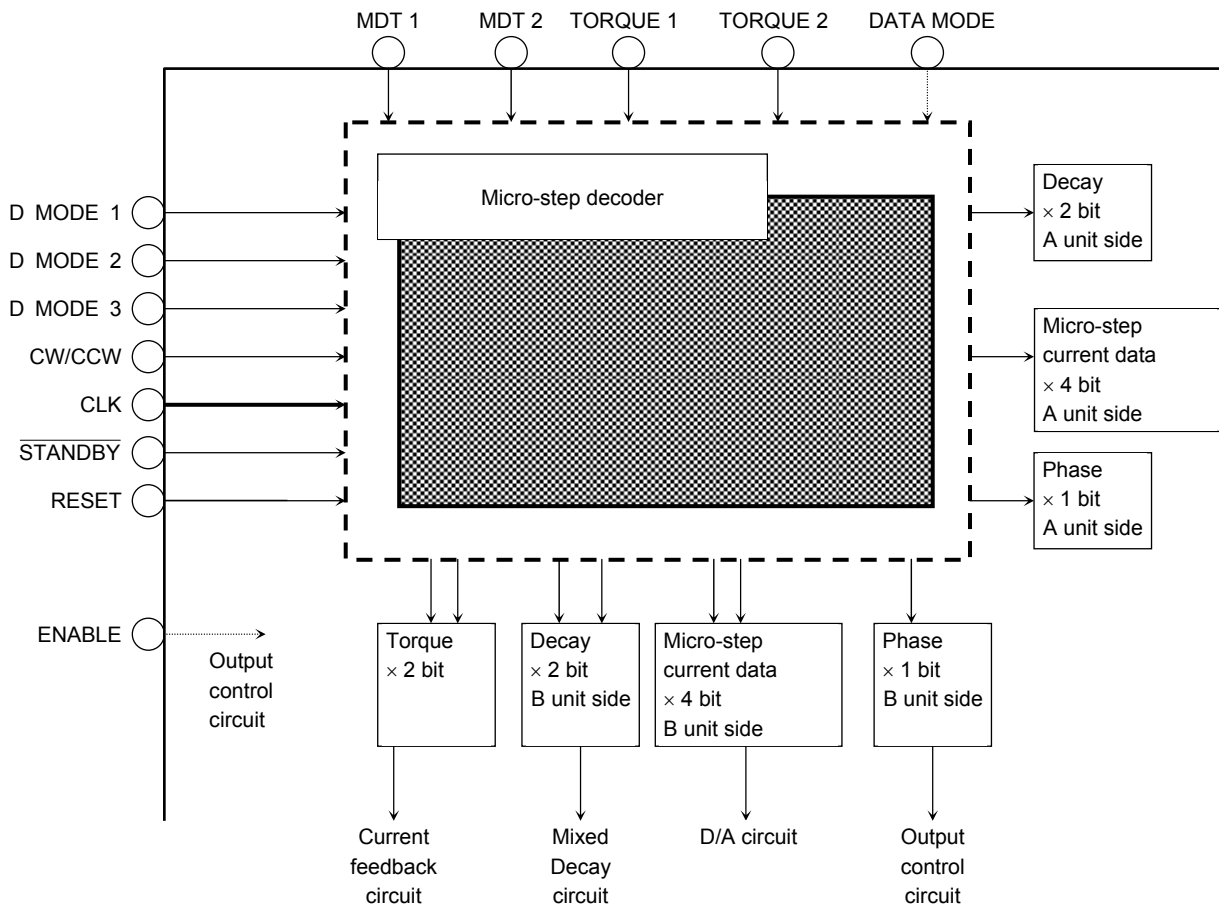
MDT 1
MDT 2
TORQUE 1
TORQUE 2
DATA MODE

Micro-step decoder

D MODE 1
D MODE 2
D MODE 3
CW/CCW
CLK
$\overline{\text{STANDBY}}$
RESET

Decay
$\times$ 2 bit
A unit side

Micro-step
current data
$\times$ 4 bit
A unit side

Phase
$\times$ 1 bit
A unit side

ENABLE
Output control circuit

Torque
$\times$ 2 bit

Decay
$\times$ 2 bit
B unit side

Micro-step
current data
$\times$ 4 bit
B unit side

Phase
$\times$ 1 bit
B unit side

Current feedback circuit

Mixed Decay circuit

D/A circuit

Output control circuit